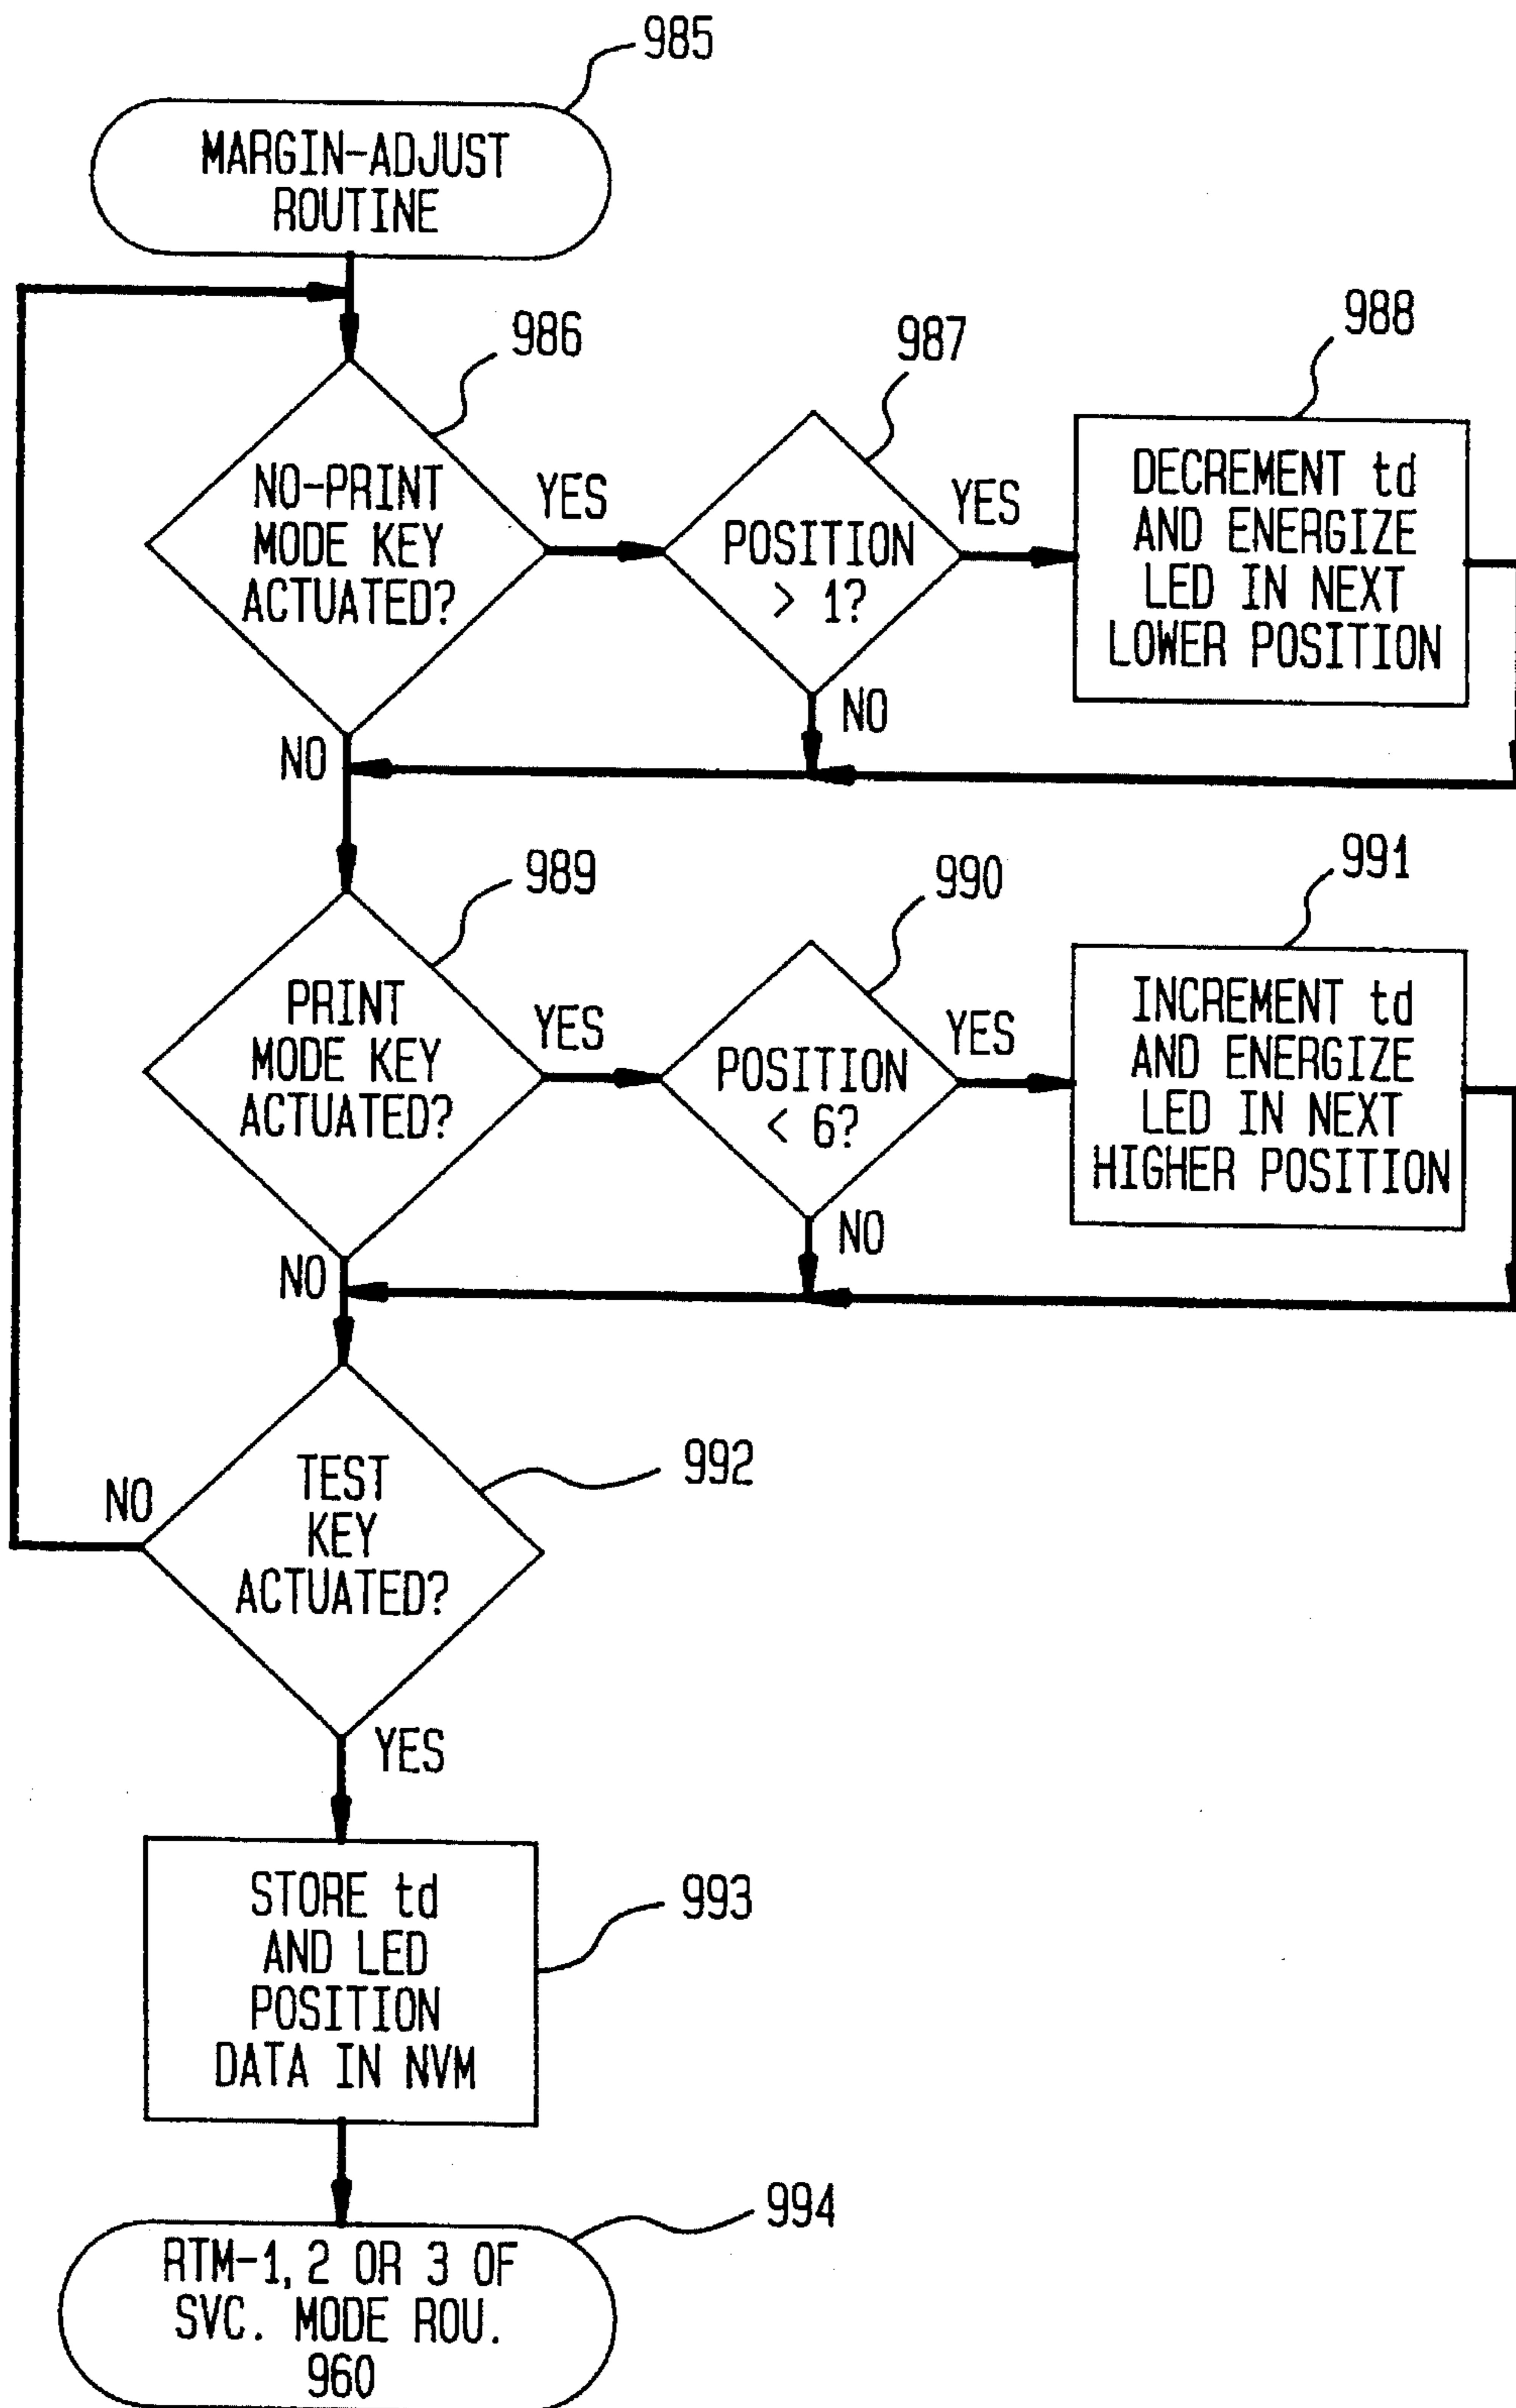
985

MARGIN-ADJUST ROUTINE

986

NO-PRINT MODE KEY ACTUATED?

YES

987

POSITION > 1?

YES

988

DECREMENT td AND ENERGIZE LED IN NEXT LOWER POSITION

NO

NO

989

PRINT MODE KEY ACTUATED?

YES

990

POSITION < 6?

YES

991

INCREMENT td AND ENERGIZE LED IN NEXT HIGHER POSITION

NO

NO

NO

TEST KEY ACTUATED?

992

YES

STORE td AND LED POSITION DATA IN NVM

993

994

RTM-1, 2 OR 3 OF SVC. MODE ROU. 960